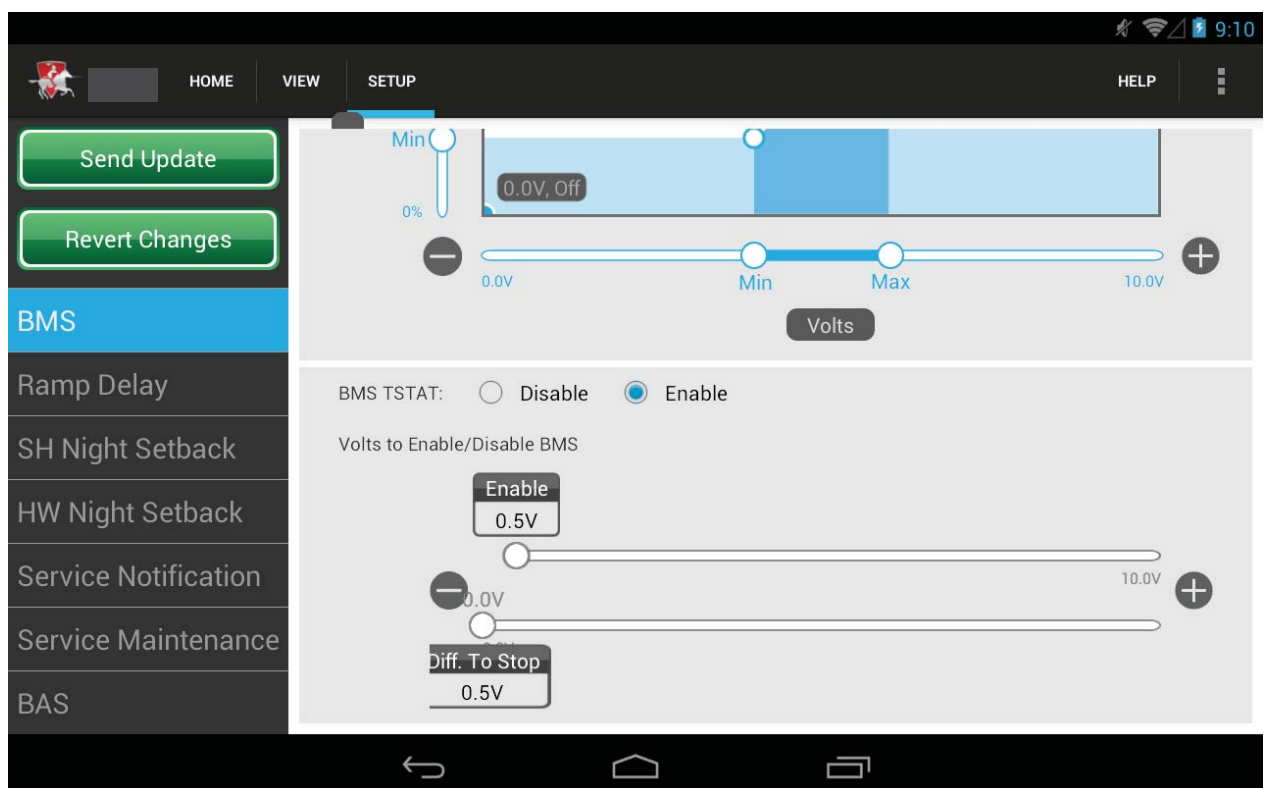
9:10

HOME VIEW SETUP HELP

Send Update

Revert Changes

BMS

Ramp Delay

SH Night Setback

HW Night Setback

Service Notification

Service Maintenance

BAS

Min

0%

0.0V, Off

0.0V Min Max 10.0V

Volts

BMS TSTAT: Disable Enable

Volts to Enable/Disable BMS

Enable
0.5V

10.0V

0.0V

Diff. To Stop
0.5V